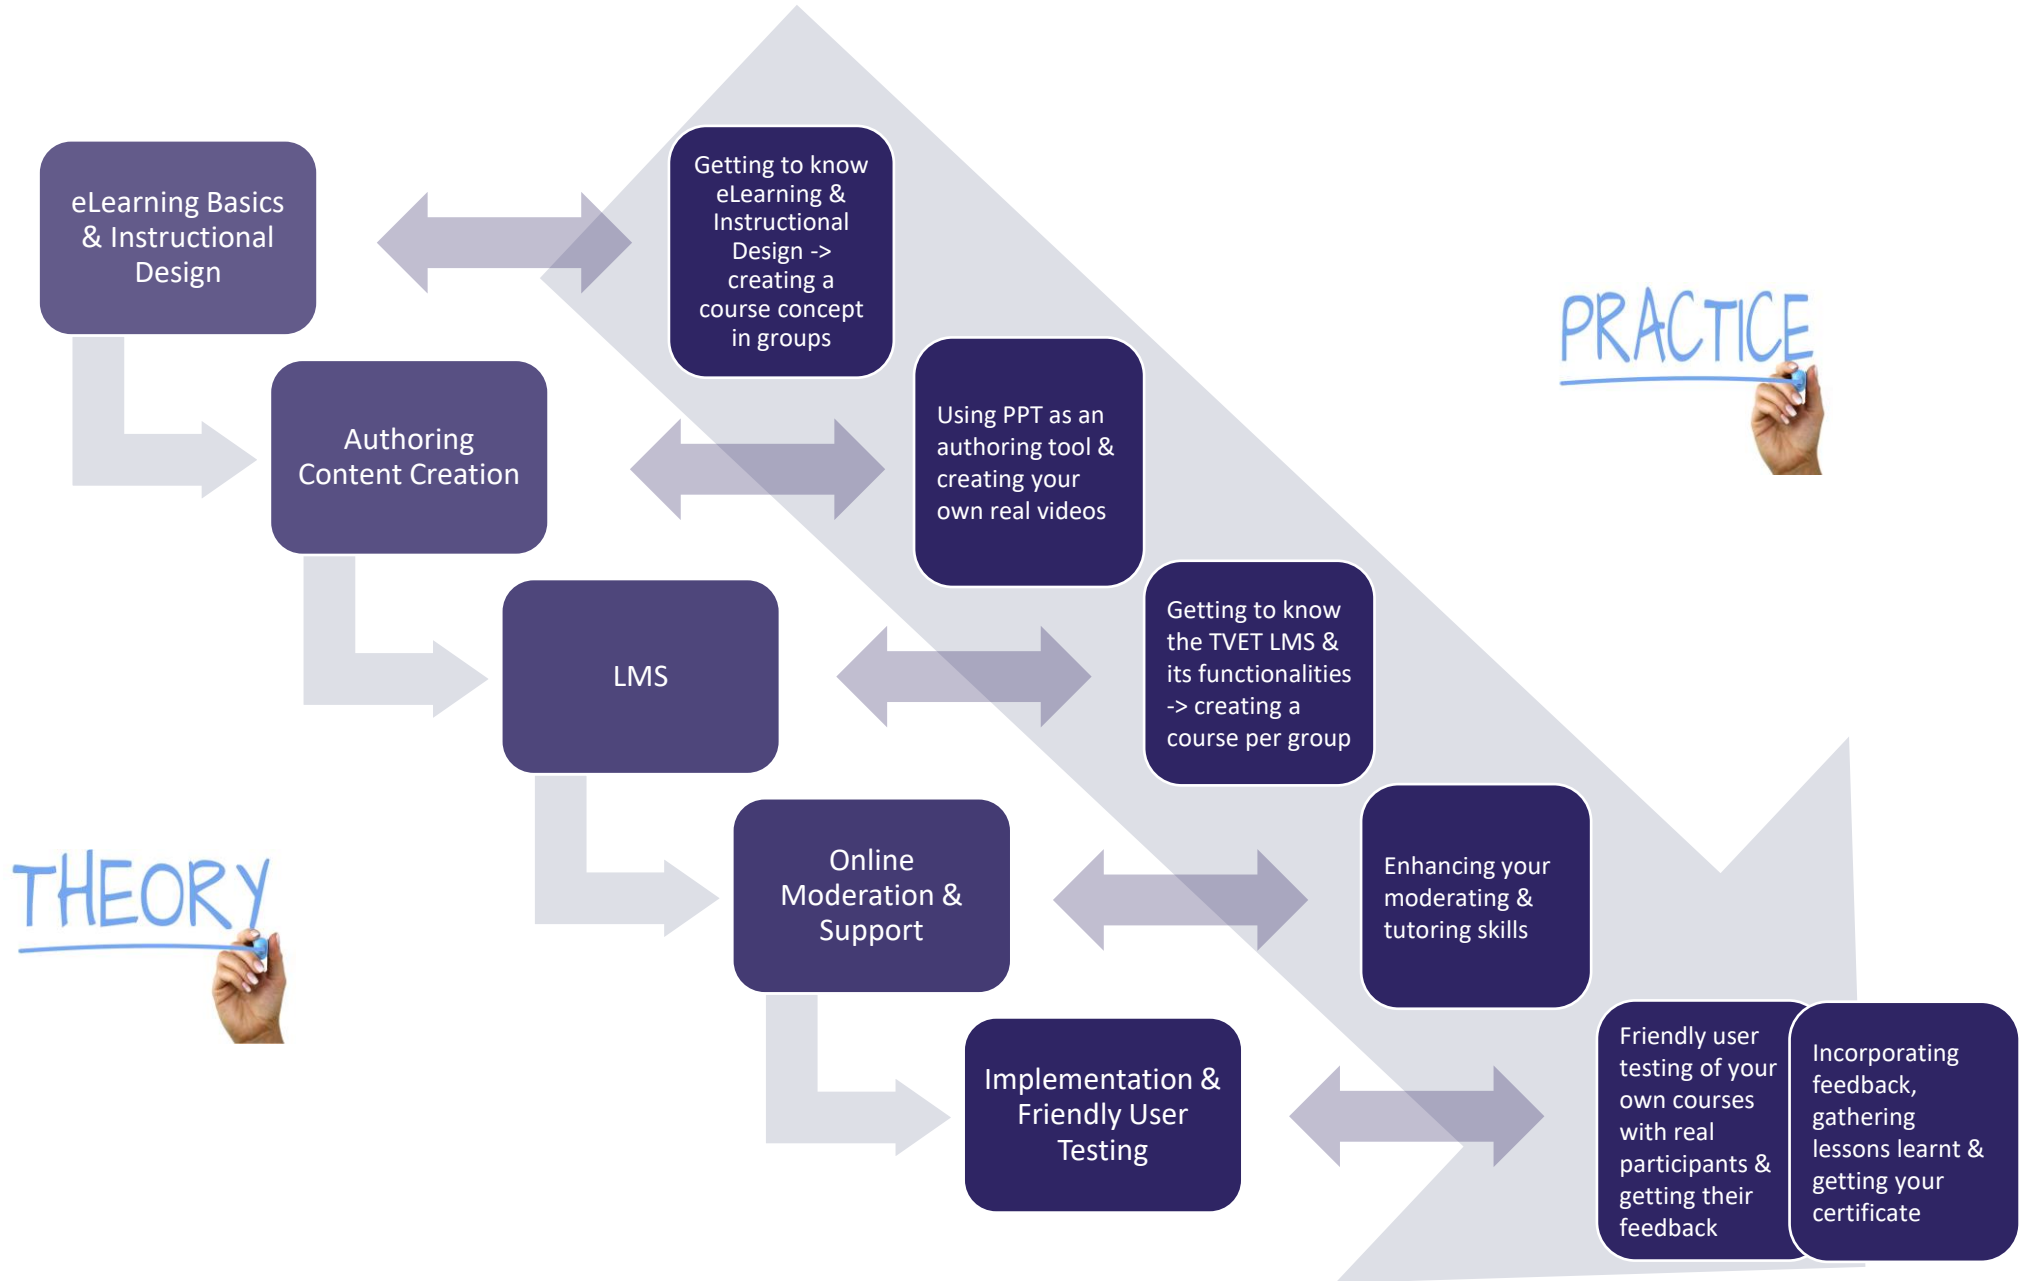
eLearning Basics & Instructional Design

Getting to know eLearning & Instructional Design -> creating a course concept in groups

PRACTICE

Authoring Content Creation

Using PPT as an authoring tool & creating your own real videos

LMS

Getting to know the TVET LMS & its functionalities -> creating a course per group

THEORY

Online Moderation & Support

Enhancing your moderating & tutoring skills

Implementation & Friendly User Testing

Friendly user testing of your own courses with real participants & getting their feedback

Incorporating feedback, gathering lessons learnt & getting your certificate